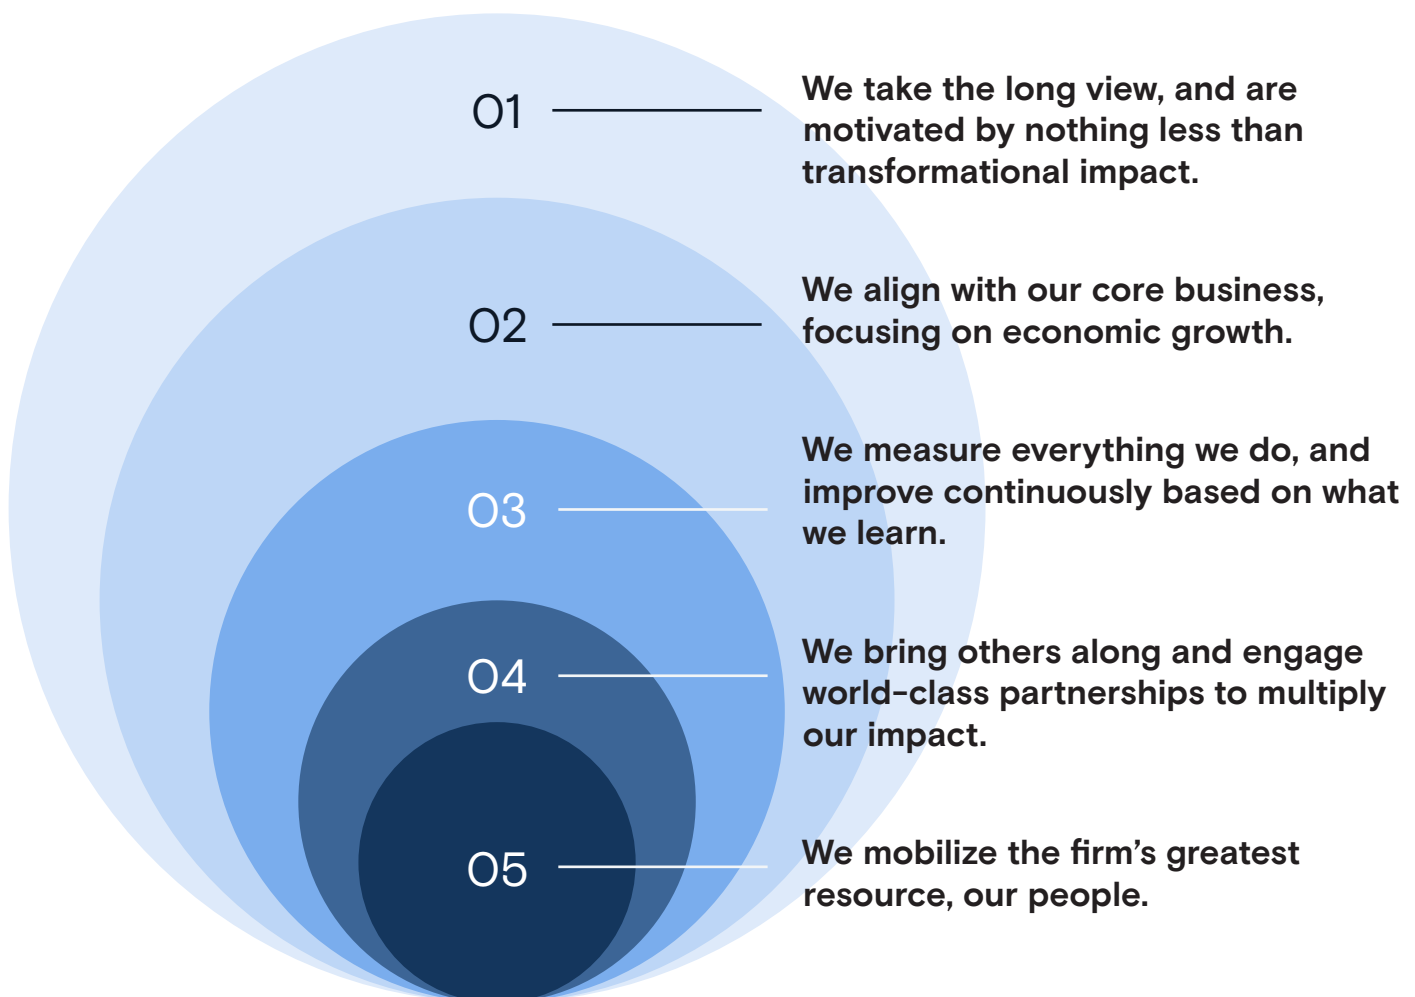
01 We take the long view, and are motivated by nothing less than transformational impact.

02 We align with our core business, focusing on economic growth.

03 We measure everything we do, and improve continuously based on what we learn.

04 We bring others along and engage world-class partnerships to multiply our impact.

05 We mobilize the firm’s greatest resource, our people.